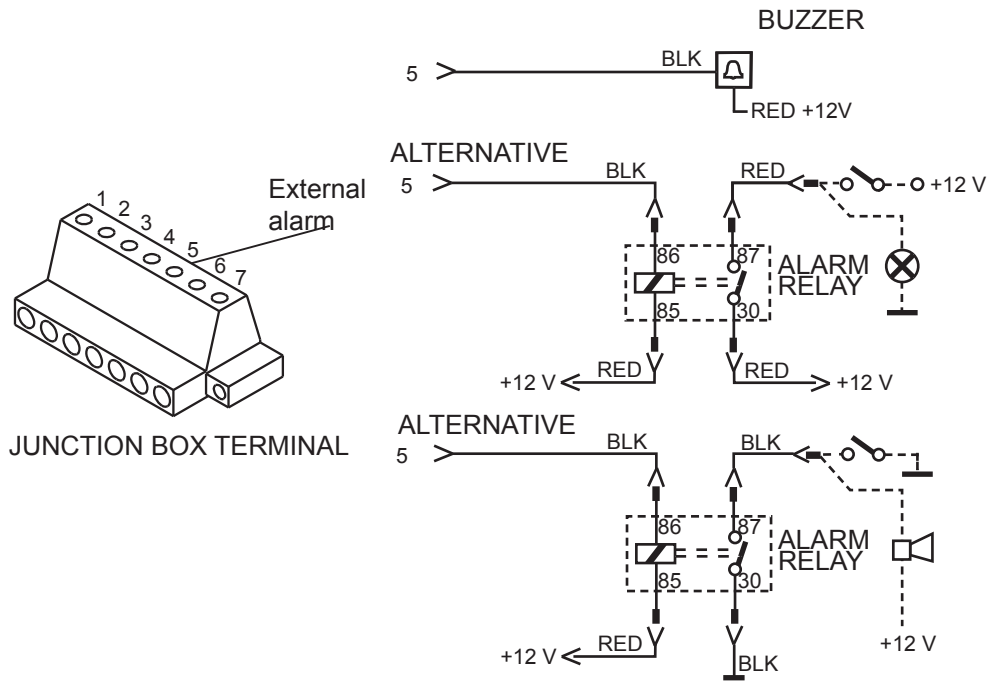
BUZZER

5

BLK

RED +12V

ALTERNATIVE

5

BLK

RED

+12 V

86

87

ALARM RELAY

85

30

+12 V

RED

RED

+12 V

1 2 3 4 5 6 7

External alarm

JUNCTION BOX TERMINAL

ALTERNATIVE

5

BLK

BLK

86

87

ALARM RELAY

85

30

+12 V

+12 V

RED

BLK